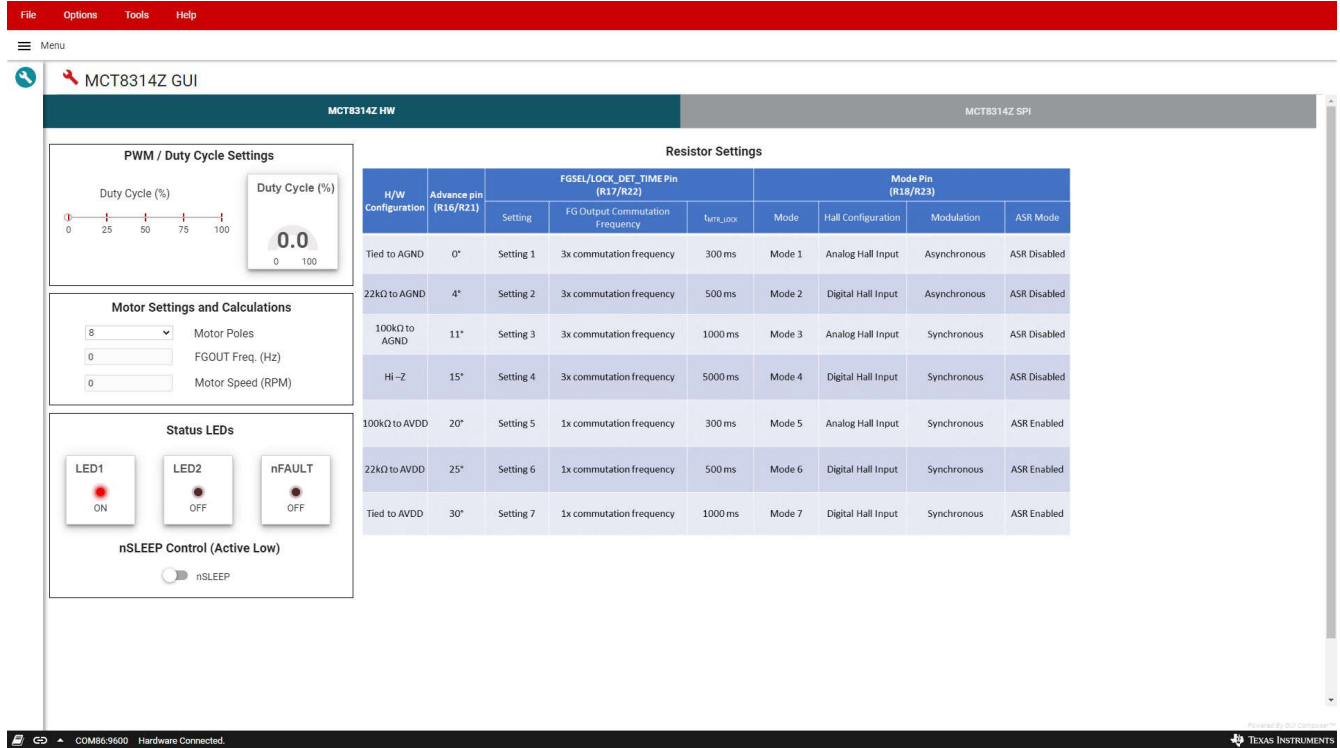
File Options Tools Help

Menu

MCT8314Z GUI

MCT8314Z HW

MCT8314Z SPI

PWM / Duty Cycle Settings

Duty Cycle (%)

0 25 50 75 100

Duty Cycle (%)

0.0

0 100

Motor Settings and Calculations

8 Motor Poles

0 FGOUT Freq. (Hz)

0 Motor Speed (RPM)

Status LEDs

LED1 ON

LED2 OFF

nFAULT OFF

nSLEEP Control (Active Low)

nSLEEP

Resistor Settings

| H/W Configuration | Advance pin (R16/R21) | FGSEL/LOCK_DET_TIME Pin (R17/R22) Setting | FG Output Commutation Frequency | $t_{MTR\_LOCK}$ | Mode Pin (R18/R23) Mode | Hall Configuration | Modulation | ASR Mode |
|---|---|---|---|---|---|---|---|---|
| Tied to AGND | 0° | Setting 1 | 3x commutation frequency | 300 ms | Mode 1 | Analog Hall Input | Asynchronous | ASR Disabled |
| 22kΩ to AGND | 4° | Setting 2 | 3x commutation frequency | 500 ms | Mode 2 | Digital Hall Input | Asynchronous | ASR Disabled |
| 100kΩ to AGND | 11° | Setting 3 | 3x commutation frequency | 1000 ms | Mode 3 | Analog Hall Input | Synchronous | ASR Disabled |
| Hi –Z | 15° | Setting 4 | 3x commutation frequency | 5000 ms | Mode 4 | Digital Hall Input | Synchronous | ASR Disabled |
| 100kΩ to AVDD | 20° | Setting 5 | 1x commutation frequency | 300 ms | Mode 5 | Analog Hall Input | Synchronous | ASR Enabled |
| 22kΩ to AVDD | 25° | Setting 6 | 1x commutation frequency | 500 ms | Mode 6 | Digital Hall Input | Synchronous | ASR Enabled |
| Tied to AVDD | 30° | Setting 7 | 1x commutation frequency | 1000 ms | Mode 7 | Digital Hall Input | Synchronous | ASR Enabled |

COM86:9600 Hardware Connected.

Powered By GUI Composer™

TEXAS INSTRUMENTS